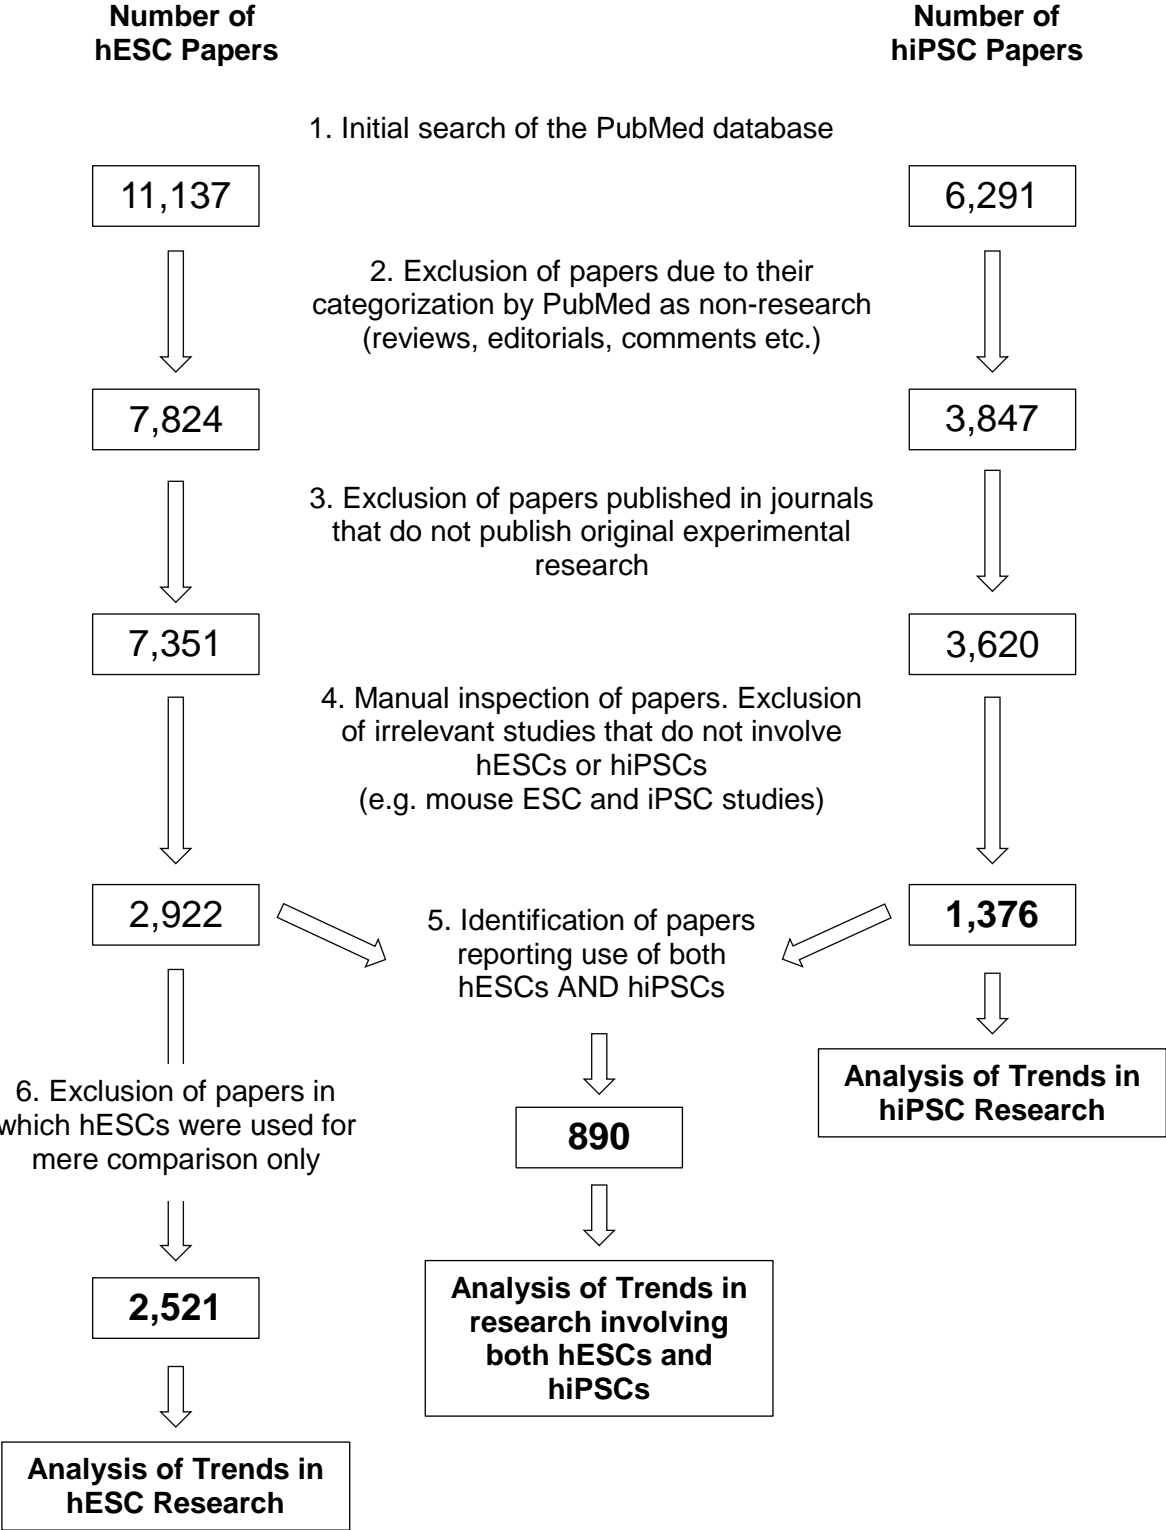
Number of hESC Papers

Number of hiPSC Papers

1. Initial search of the PubMed database

11,137

6,291

2. Exclusion of papers due to their categorization by PubMed as non-research (reviews, editorials, comments etc.)

7,824

3,847

3. Exclusion of papers published in journals that do not publish original experimental research

7,351

3,620

4. Manual inspection of papers. Exclusion of irrelevant studies that do not involve hESCs or hiPSCs (e.g. mouse ESC and iPSC studies)

2,922

5. Identification of papers reporting use of both hESCs AND hiPSCs

1,376

Analysis of Trends in hiPSC Research

6. Exclusion of papers in which hESCs were used for mere comparison only

890

2,521

Analysis of Trends in research involving both hESCs and hiPSCs

Analysis of Trends in hESC Research